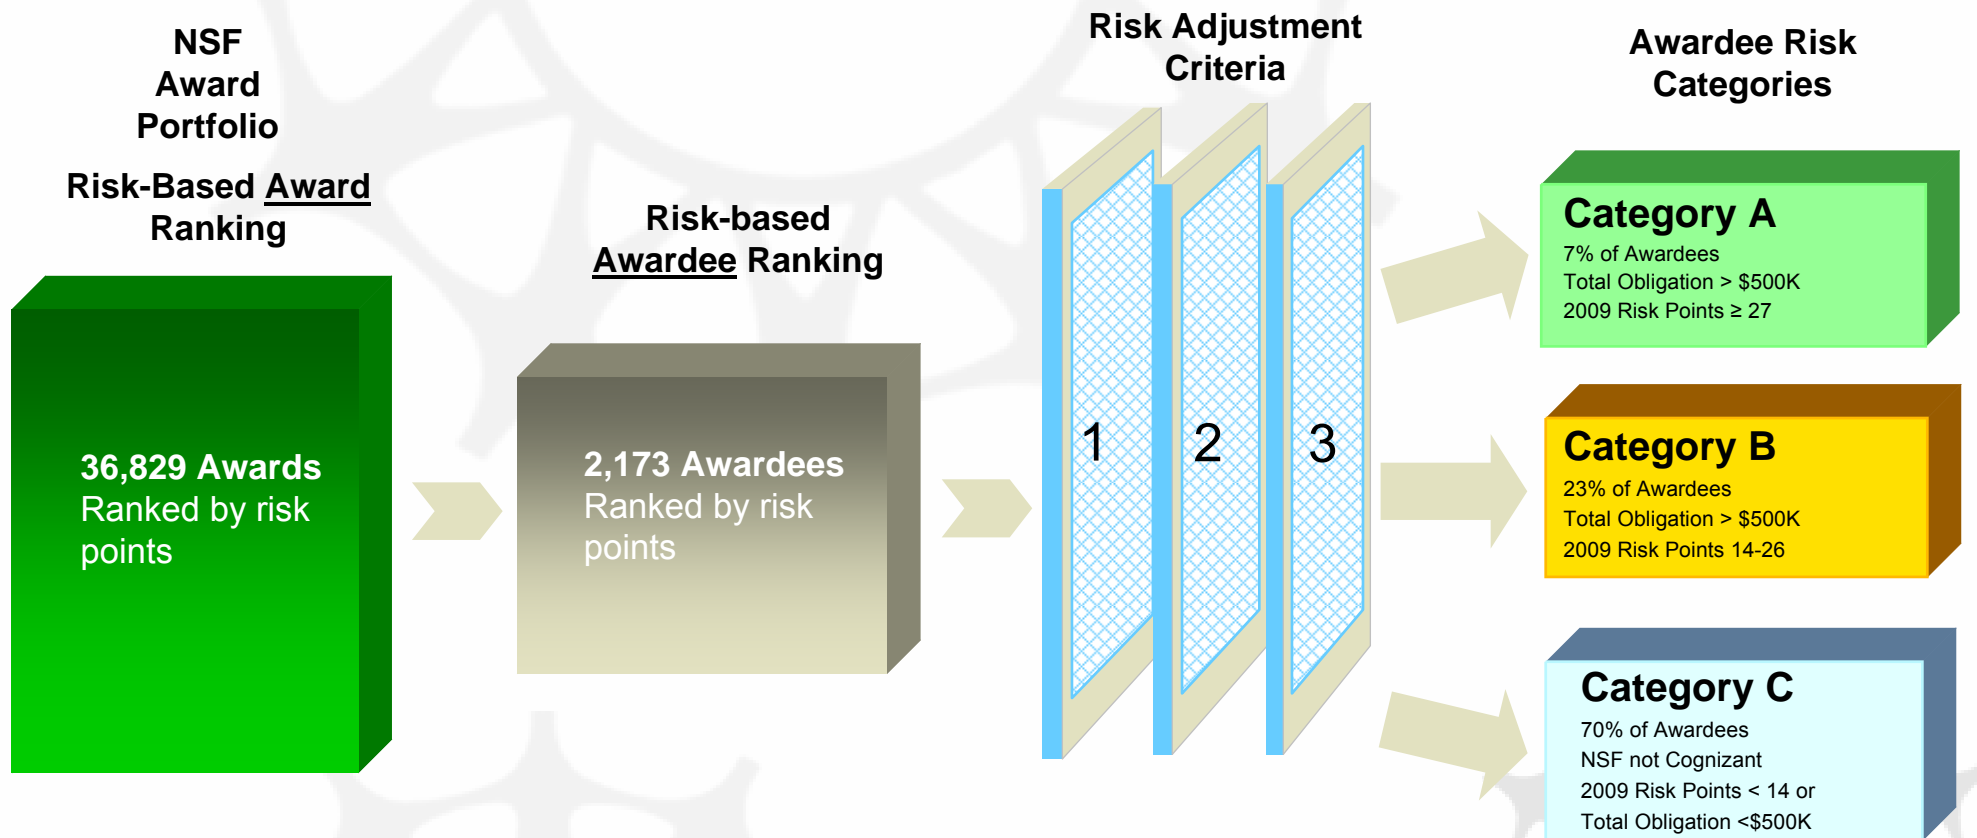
NSF Award Portfolio

Risk-Based Award Ranking

36,829 Awards
Ranked by risk points

Risk-based Awardee Ranking

2,173 Awardees
Ranked by risk points

Risk Adjustment Criteria

1

2

3

Awardee Risk Categories

Category A
7% of Awardees
Total Obligation > $500K
2009 Risk Points ≥ 27

Category B
23% of Awardees
Total Obligation > $500K
2009 Risk Points 14-26

Category C
70% of Awardees
NSF not Cognizant
2009 Risk Points < 14 or
Total Obligation <$500K